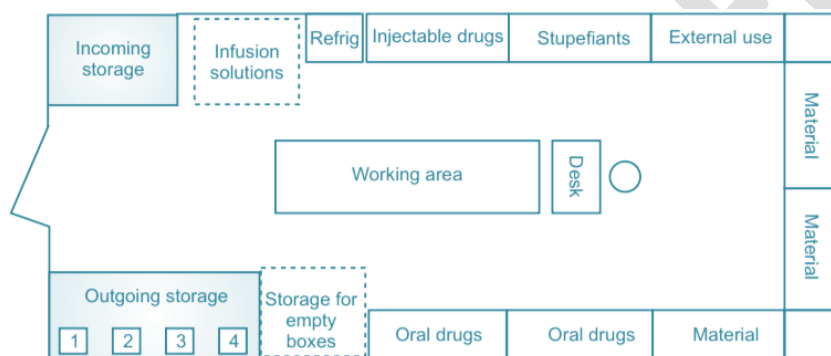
Incoming storage

Infusion solutions

Refrig

Injectable drugs

Stupefiants

External use

Material

Working area

Desk

Material

Outgoing storage

1

2

3

4

Storage for empty boxes

Oral drugs

Oral drugs

Material